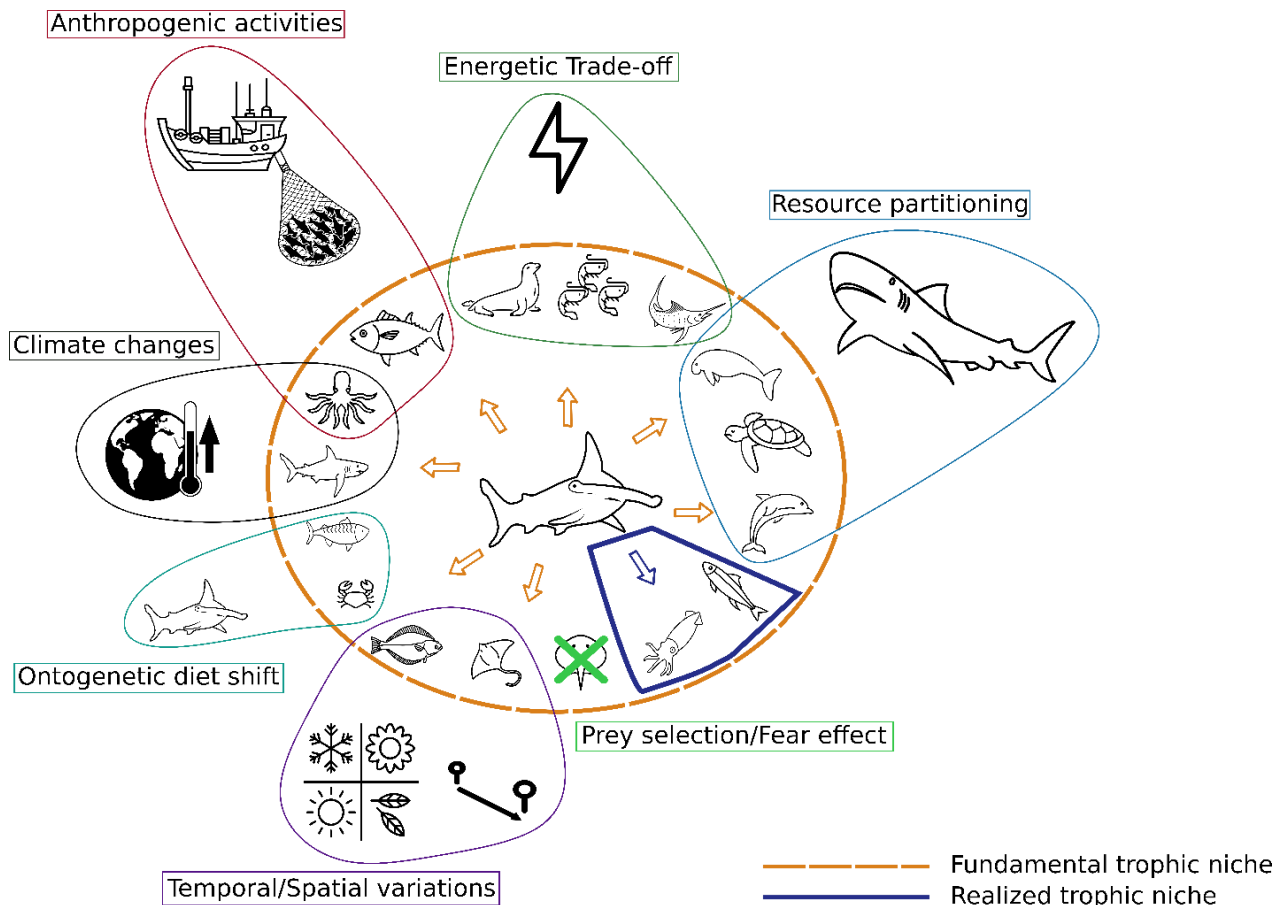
Anthropogenic activities

Energetic Trade-off

Resource partitioning

Climate changes

Ontogenetic diet shift

Prey selection/Fear effect

Temporal/Spatial variations

Fundamental trophic niche

Realized trophic niche